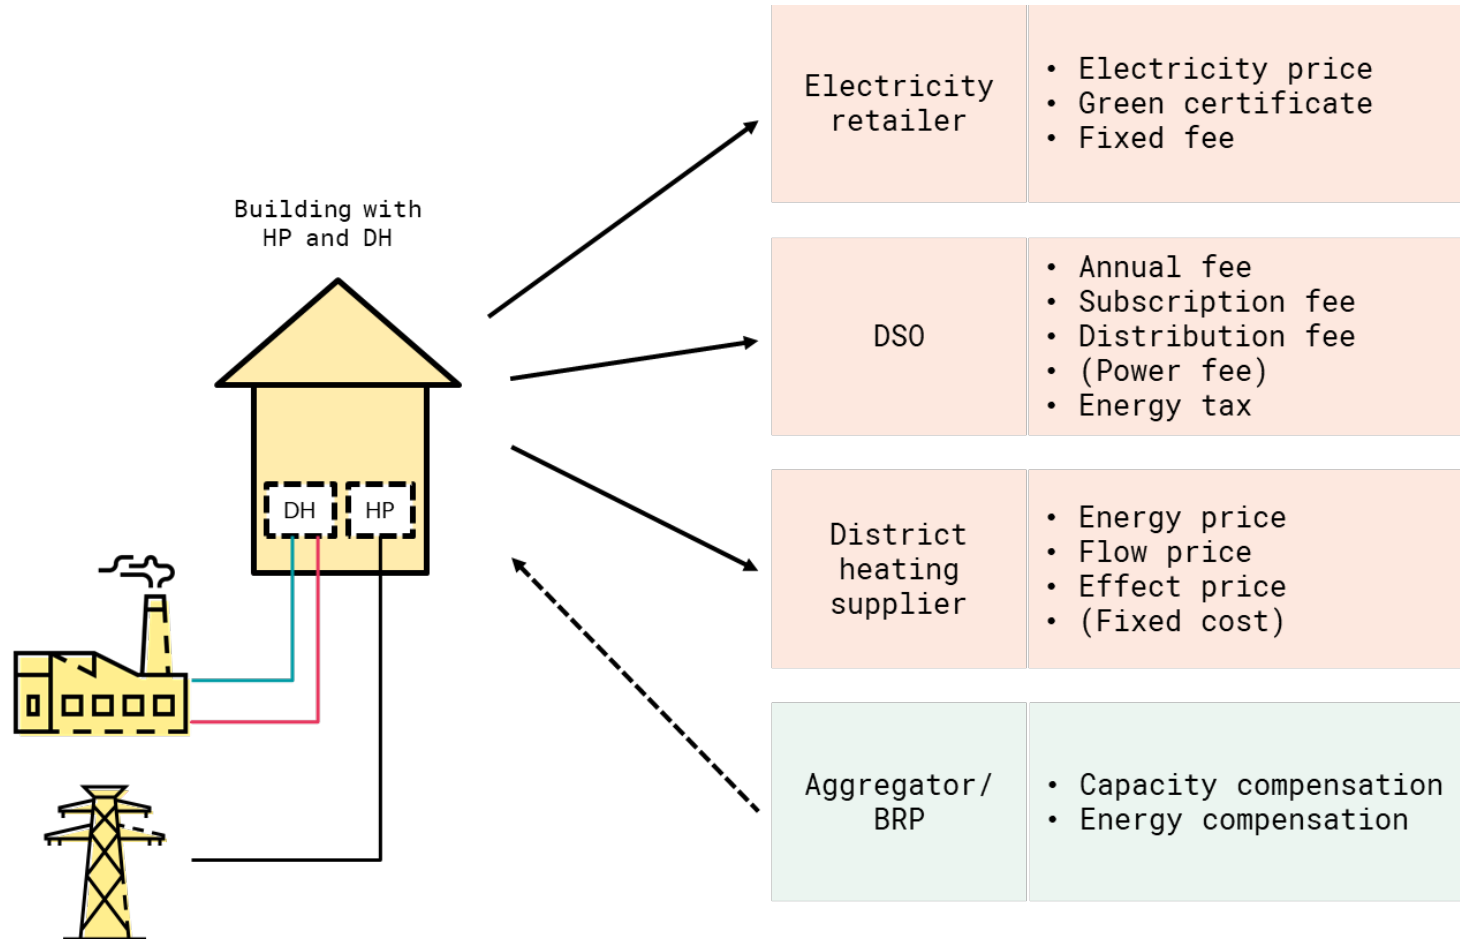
Building with HP and DH

DH HP

| Electricity retailer | • Electricity price • Green certificate • Fixed fee |
|---|---|
| DSO | • Annual fee • Subscription fee • Distribution fee • (Power fee) • Energy tax |
| District heating supplier | • Energy price • Flow price • Effect price • (Fixed cost) |
| Aggregator/ BRP | • Capacity compensation • Energy compensation |